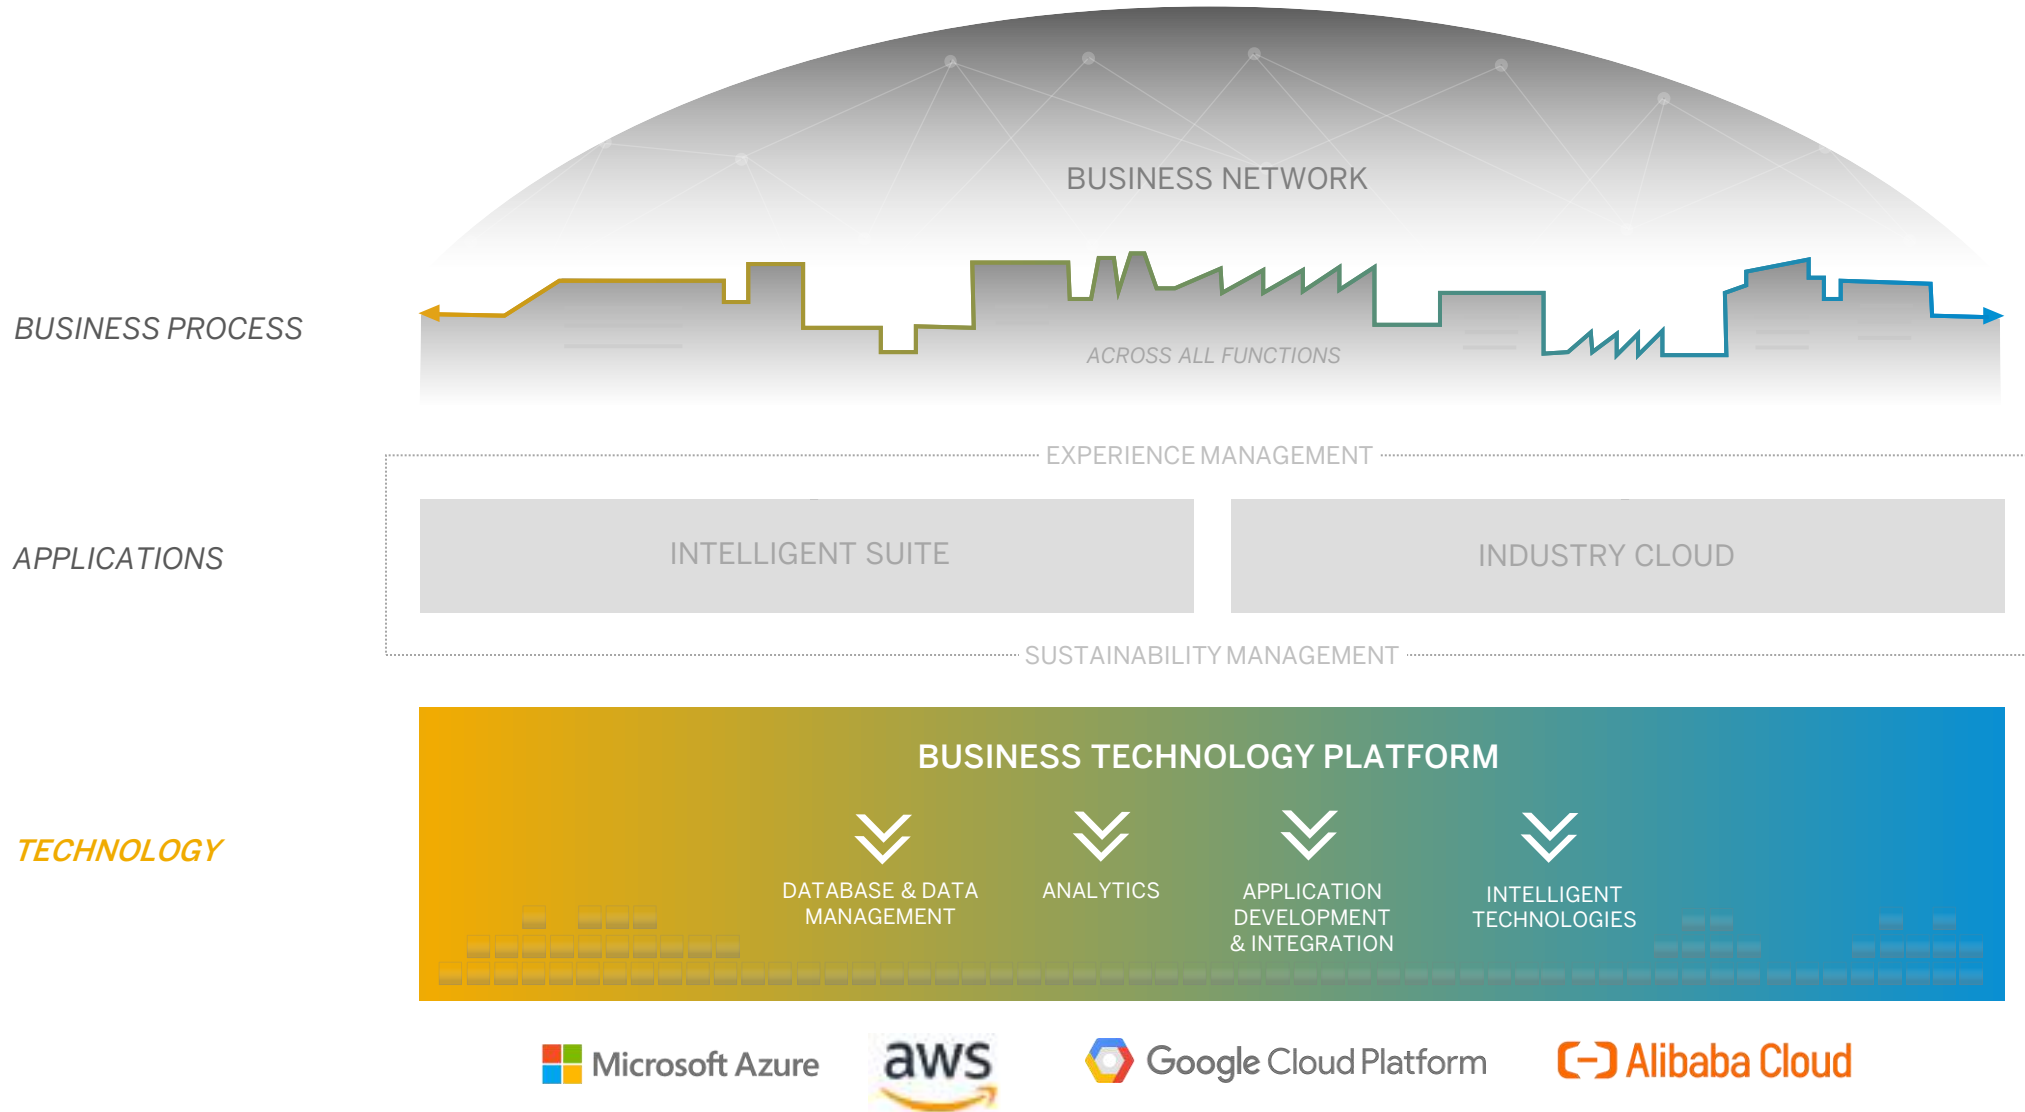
BUSINESS NETWORK

BUSINESS PROCESS

ACROSS ALL FUNCTIONS

EXPERIENCE MANAGEMENT

APPLICATIONS

INTELLIGENT SUITE

INDUSTRY CLOUD

SUSTAINABILITY MANAGEMENT

TECHNOLOGY

BUSINESS TECHNOLOGY PLATFORM

DATABASE & DATA MANAGEMENT

ANALYTICS

APPLICATION DEVELOPMENT & INTEGRATION

INTELLIGENT TECHNOLOGIES

Microsoft Azure

aws

Google Cloud Platform

Alibaba Cloud